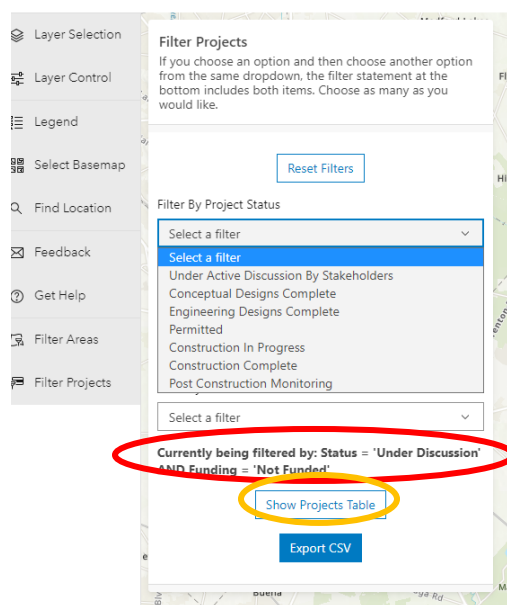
Layer Selection

Layer Control

Legend

Select Basemap

Find Location

Feedback

Get Help

Filter Areas

Filter Projects

Filter Projects

If you choose an option and then choose another option from the same dropdown, the filter statement at the bottom includes both items. Choose as many as you would like.

Reset Filters

Filter By Project Status

Select a filter

Select a filter
Under Active Discussion By Stakeholders
Conceptual Designs Complete
Engineering Designs Complete
Permitted
Construction In Progress
Construction Complete
Post Construction Monitoring

Select a filter

Currently being filtered by: Status = 'Under Discussion' AND Funding = 'Not Funded'

Show Projects Table

Export CSV